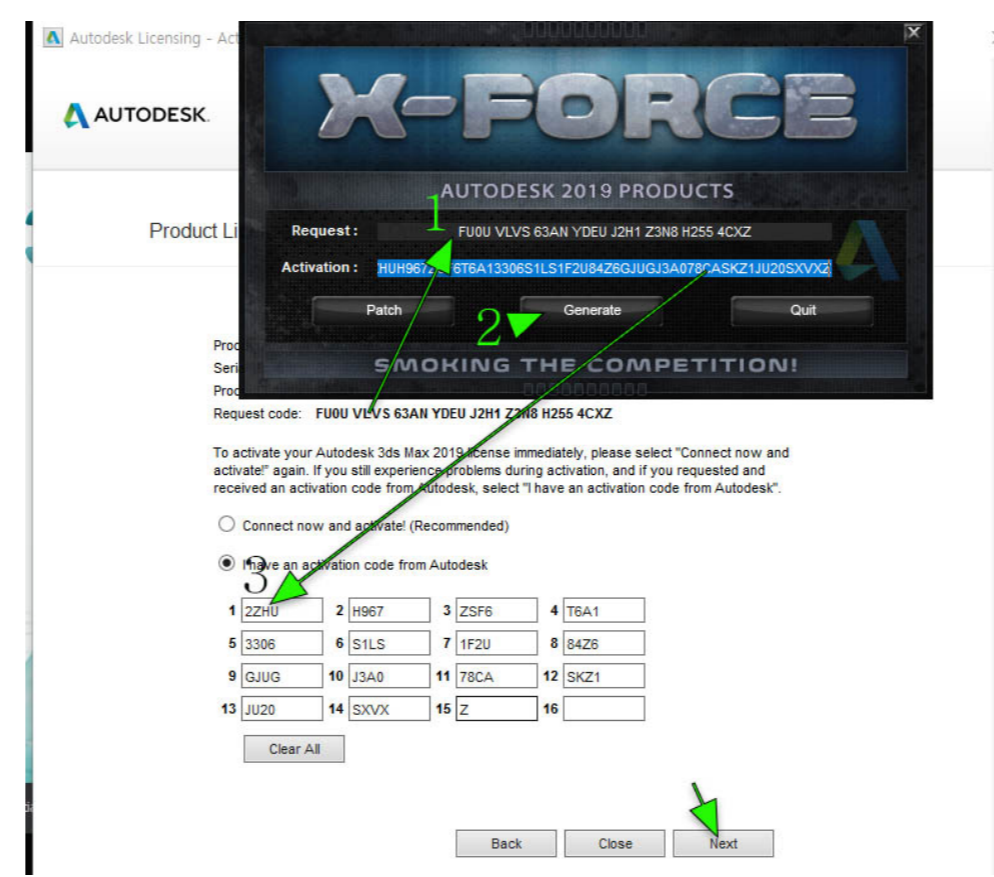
Autodesk Licensing - Act

AUTODESK.

Product Li

X-FORCE

AUTODESK 2019 PRODUCTS

1

Request : FU0U VLVS 63AN YDEU J2H1 Z3N8 H255 4CXZ

Activation : HUH967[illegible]6T6A13306S1LS1F2U84Z6GJUGJ3A078CASKZ1JU20SXVXZ

Patch

2

Generate

Quit

SMOKING THE COMPETITION!

Proc
Seri
Proc
Request code: FU0U VLVS 63AN YDEU J2H1 Z3N8 H255 4CXZ

To activate your Autodesk 3ds Max 2019 license immediately, please select "Connect now and activate!" again. If you still experience problems during activation, and if you requested and received an activation code from Autodesk, select "I have an activation code from Autodesk".

Connect now and activate! (Recommended)

I have an activation code from Autodesk

3

| 1 | 2ZHU | 2 | H967 | 3 | ZSF6 | 4 | T6A1 |
|---|---|---|---|---|---|---|---|
| 5 | 3306 | 6 | S1LS | 7 | 1F2U | 8 | 84Z6 |
| 9 | GJUG | 10 | J3A0 | 11 | 78CA | 12 | SKZ1 |
| 13 | JU20 | 14 | SXVX | 15 | Z | 16 | |

Clear All

Back Close Next